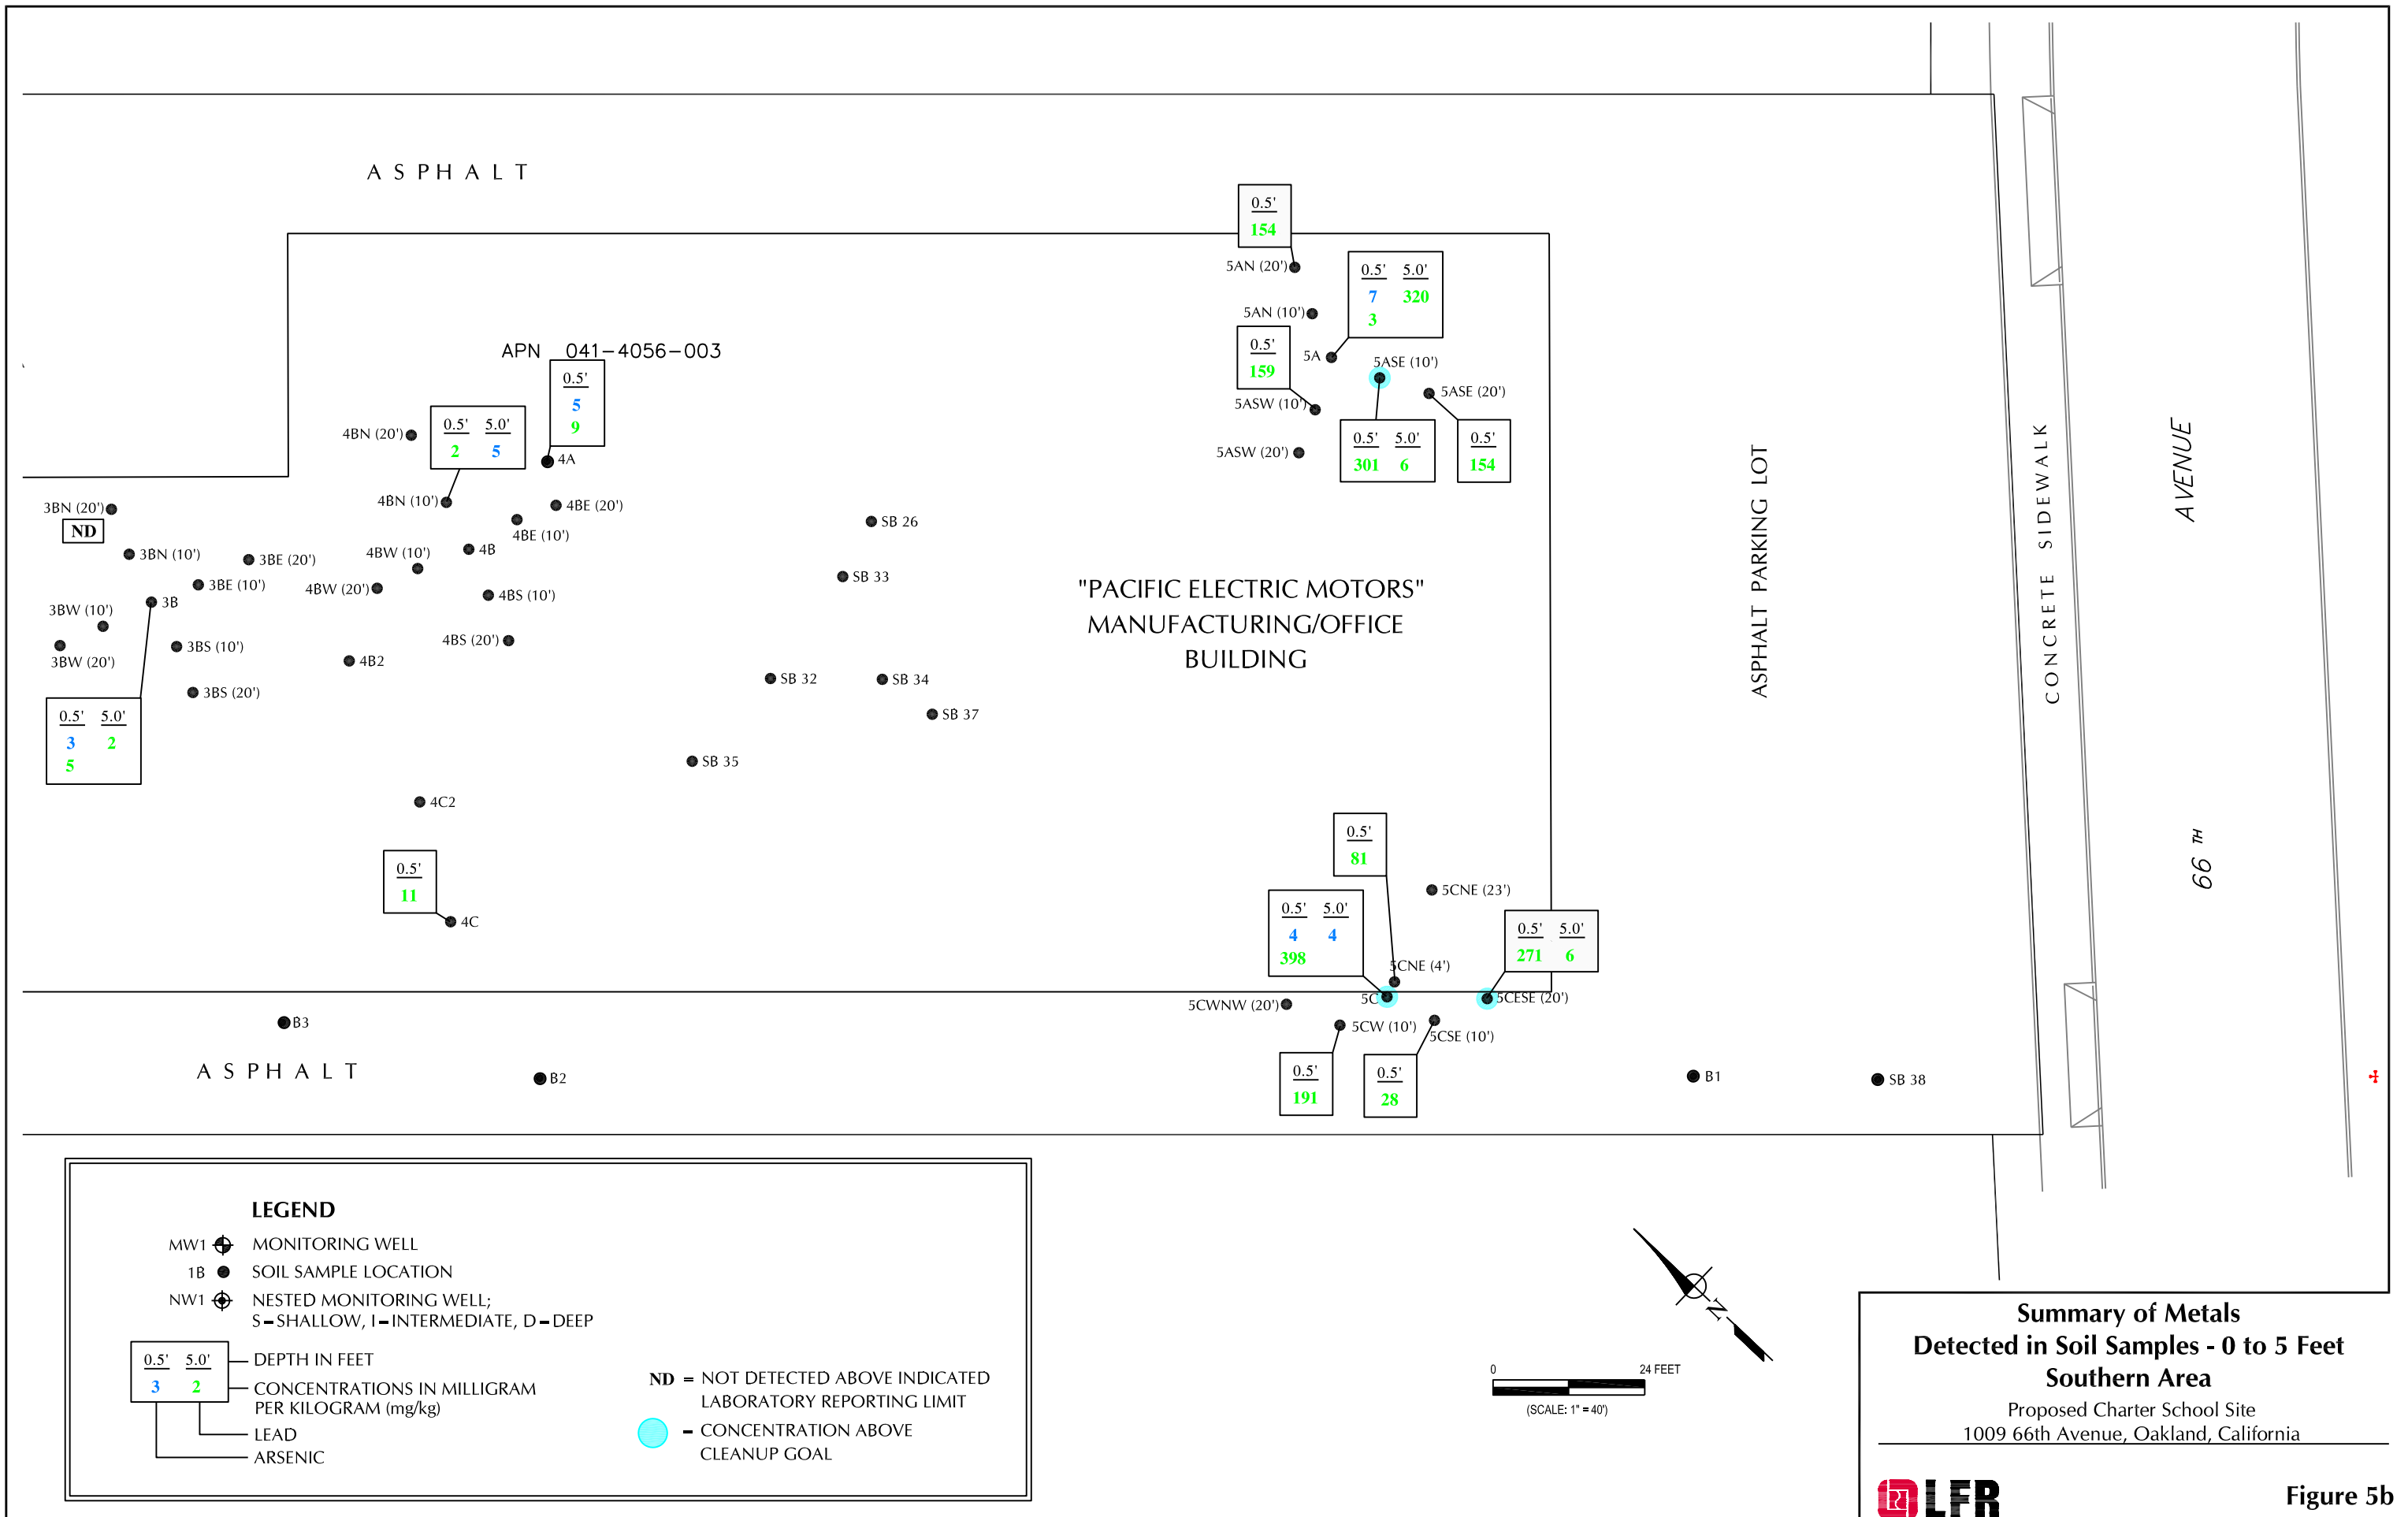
ASPHALT

APN 041-4056-003

0.5'
154

5AN (20')

0.5' 5.0'
7 320
3

5AN (10')

0.5'
159

5A

5ASE (10')

5ASE (20')

5ASW (10')

0.5' 5.0'
301 6

0.5'
154

5ASW (20')

0.5'
5
9

4BN (20')

0.5' 5.0'
2 5

4A

4BN (10')

4BE (20')

4BE (10')

3BN (20')

ND

3BN (10')

3BE (20')

4BW (10')

4B

SB 26

SB 33

3BE (10')

4BW (20')

4BS (10')

3BW (10')

3B

3BS (10')

4BS (20')

3BW (20')

4B2

3BS (20')

0.5' 5.0'
3 2
5

SB 32

SB 34

SB 37

SB 35

4C2

"PACIFIC ELECTRIC MOTORS"
MANUFACTURING/OFFICE
BUILDING

ASPHALT PARKING LOT

CONCRETE SIDEWALK

66TH AVENUE

0.5'
11

4C

0.5'
81

5CNE (23')

0.5' 5.0'
4 4
398

0.5' 5.0'
271 6

5CNE (4')

5CWNW (20')

5C

5CESE (20')

B3

5CW (10')

5CSE (10')

ASPHALT

B2

0.5'
191

0.5'
28

B1

SB 38

LEGEND
MW1 MONITORING WELL
1B SOIL SAMPLE LOCATION
NW1 NESTED MONITORING WELL;
S=SHALLOW, I=INTERMEDIATE, D=DEEP

0.5' 5.0'
3 2
DEPTH IN FEET
CONCENTRATIONS IN MILLIGRAM PER KILOGRAM (mg/kg)
LEAD
ARSENIC

ND = NOT DETECTED ABOVE INDICATED LABORATORY REPORTING LIMIT
= CONCENTRATION ABOVE CLEANUP GOAL

N

0 24 FEET
(SCALE: 1" = 40')

Summary of Metals
Detected in Soil Samples - 0 to 5 Feet
Southern Area
Proposed Charter School Site
1009 66th Avenue, Oakland, California

LFR

Figure 5b